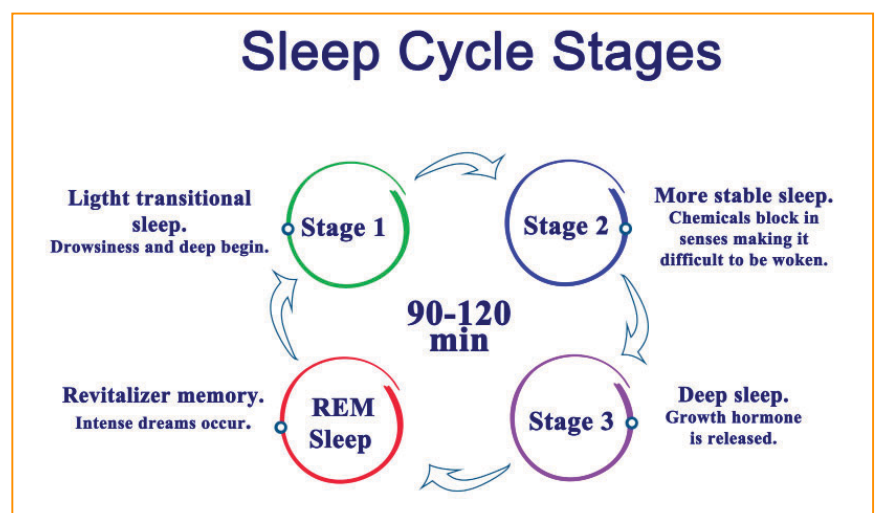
Sleep Cycle Stages

Ligtht transitional sleep.
Drowsiness and deep begin.

Stage 1

Stage 2

More stable sleep.
Chemicals block in senses making it difficult to be woken.

90-120 min

Revitalizer memory.
Intense dreams occur.

REM Sleep

Stage 3

Deep sleep.
Growth hormone is released.